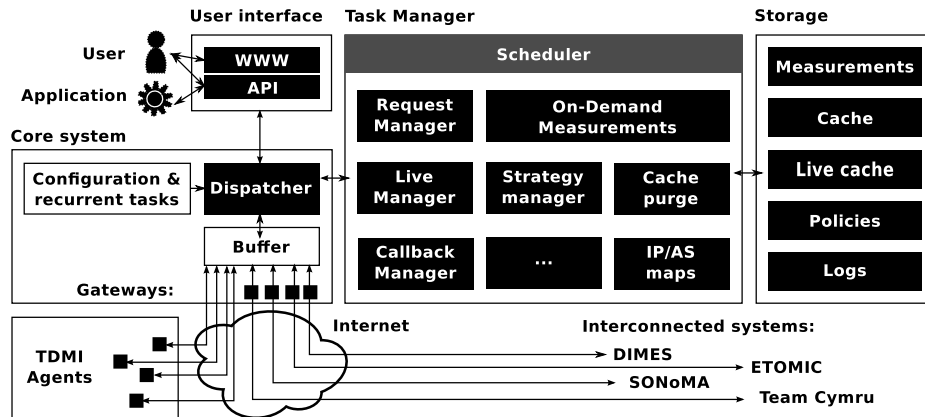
User interface

Task Manager

Storage

User

Application

WWW

API

Scheduler

Request Manager

On-Demand Measurements

Measurements

Cache

Core system

Configuration & recurrent tasks

Dispatcher

Live Manager

Strategy manager

Cache purge

Live cache

Policies

Buffer

Callback Manager

...

IP/AS maps

Logs

Gateways:

Internet

Interconnected systems:

TDMI Agents

DIMES

ETOMIC

SONoMA

Team Cymru